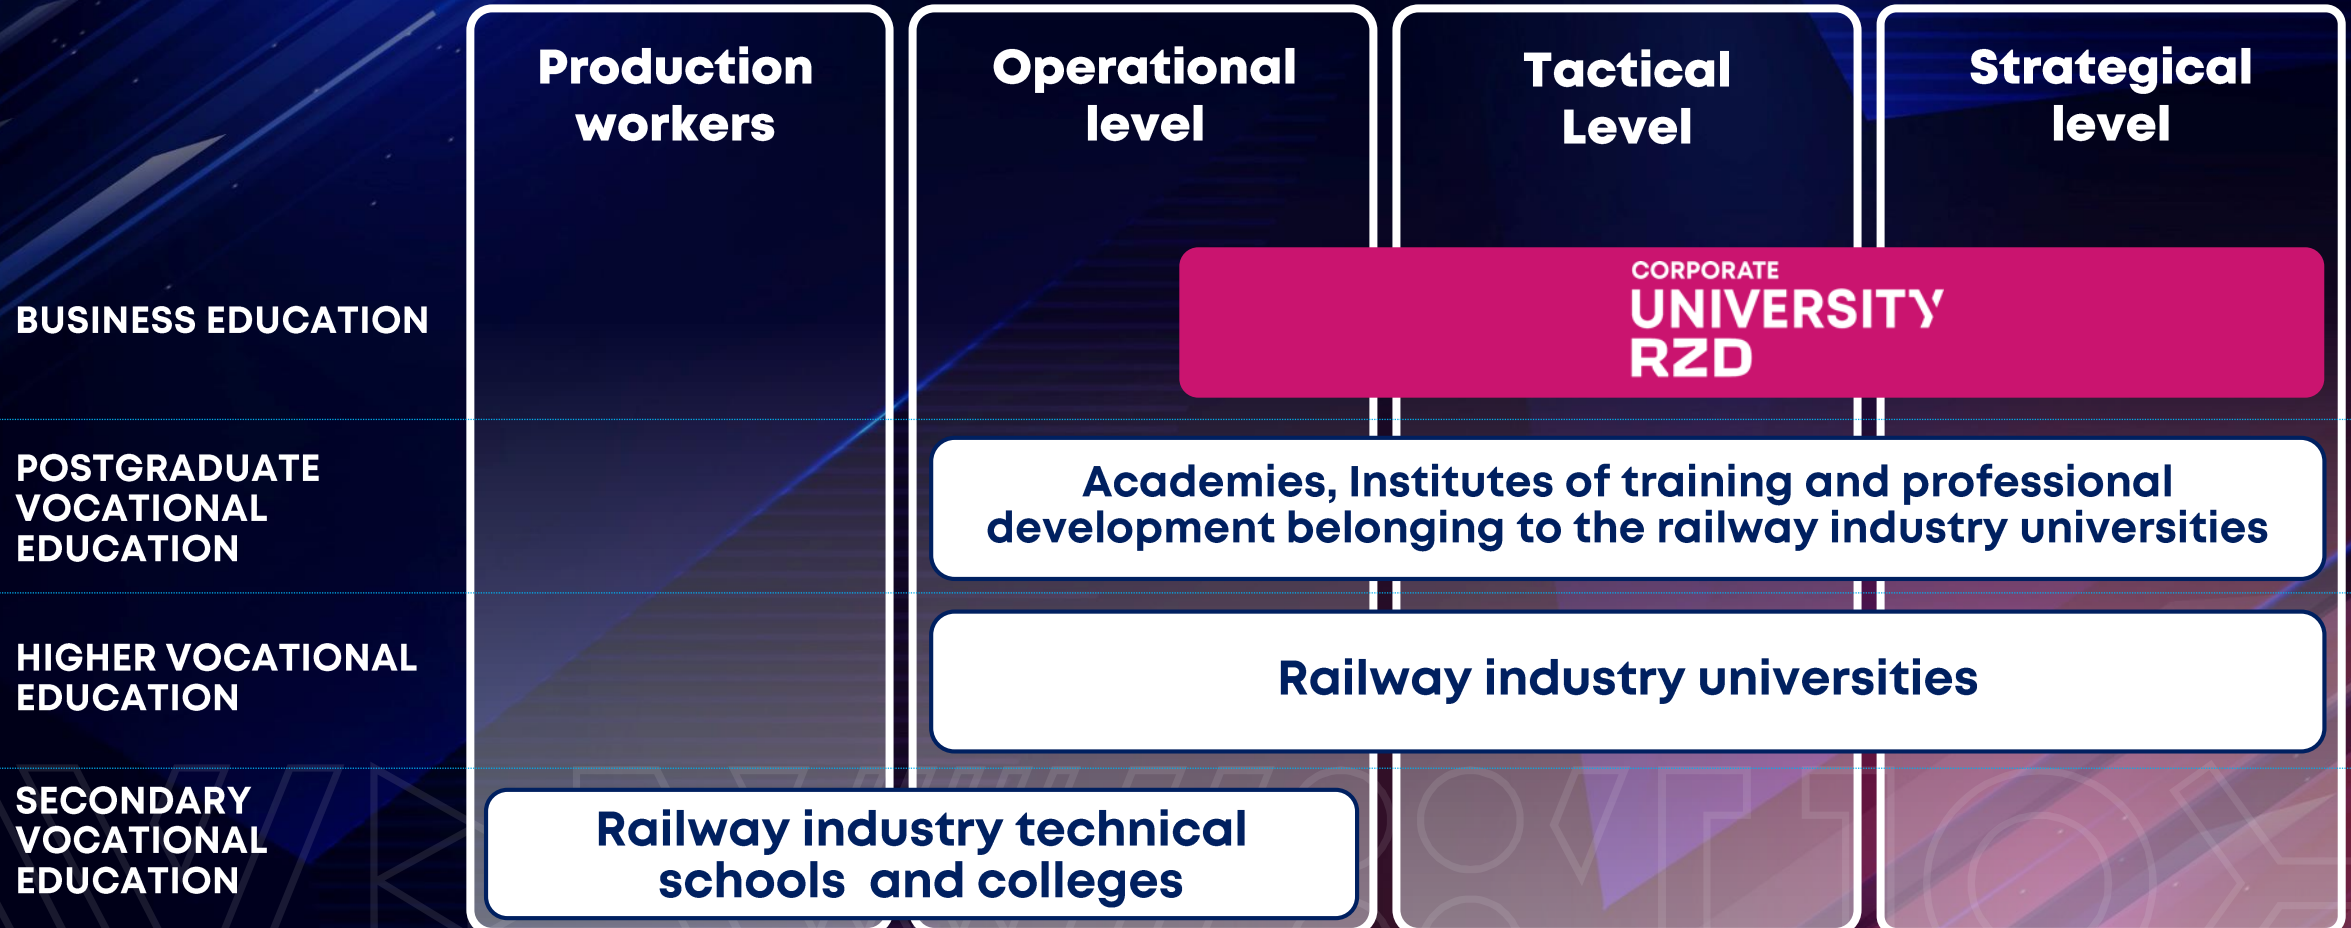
Production workers

Operational level

Tactical Level

Strategical level

BUSINESS EDUCATION

CORPORATE UNIVERSITY RZD

POSTGRADUATE VOCATIONAL EDUCATION

Academies, Institutes of training and professional development belonging to the railway industry universities

HIGHER VOCATIONAL EDUCATION

Railway industry universities

SECONDARY VOCATIONAL EDUCATION

Railway industry technical schools and colleges